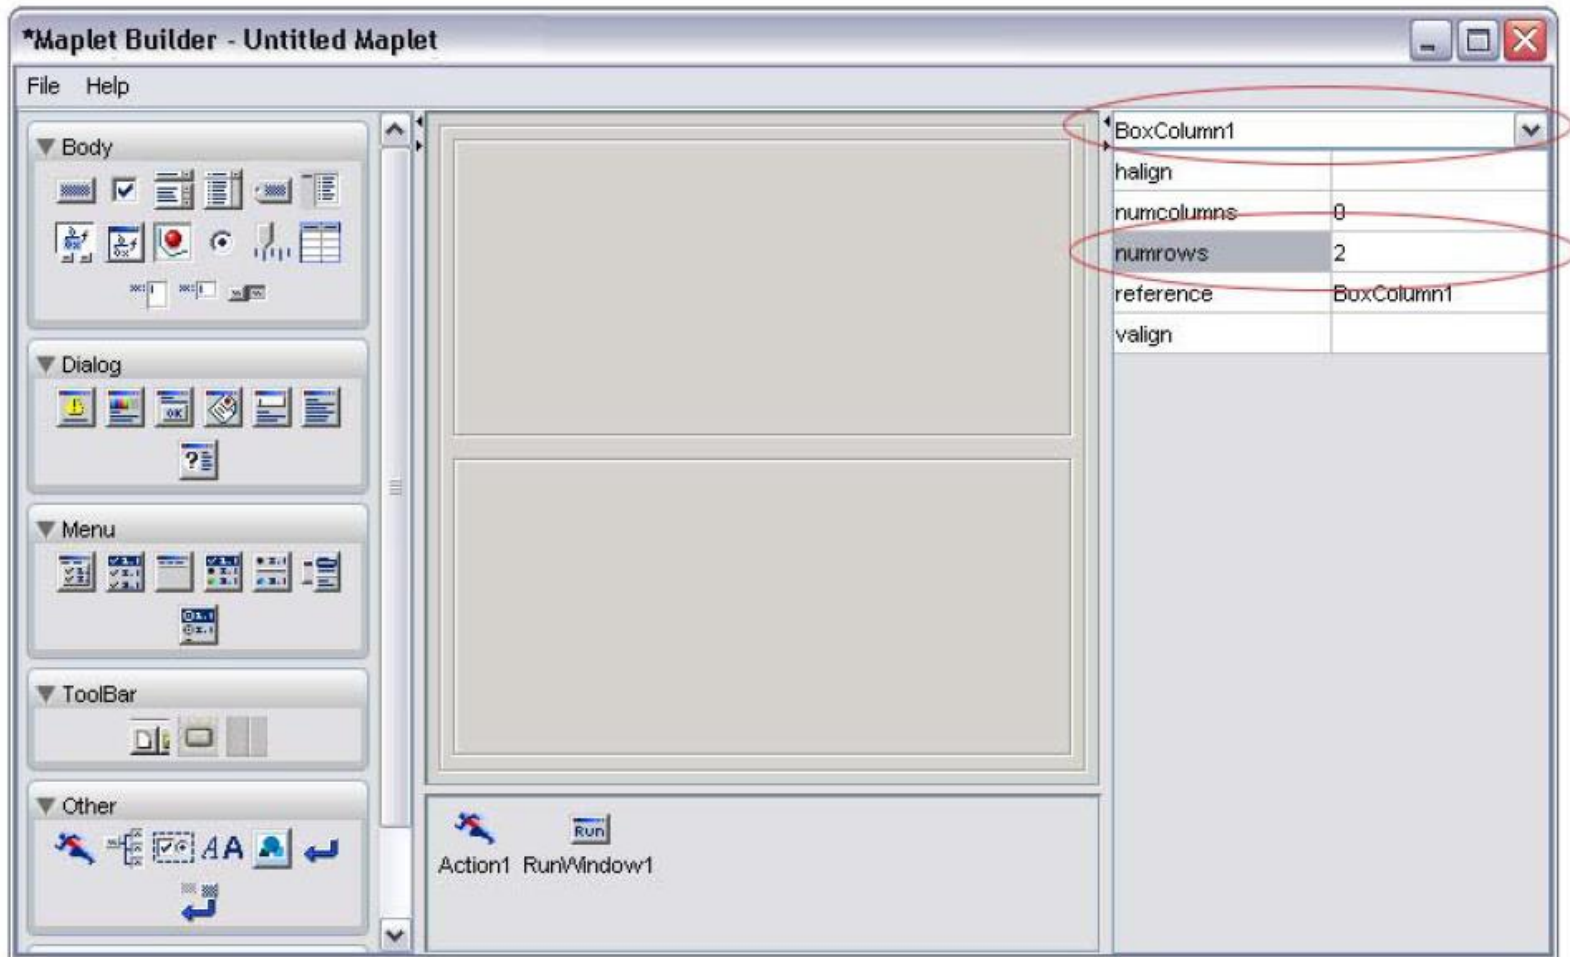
*Maplet Builder - Untitled Maplet

File Help

Body

Dialog

Menu

ToolBar

Other

AA

Action1 RunWindow1

Run

BoxColumn1

| | |
|---|---|
| halign | |
| numcolumns | 0 |
| numrows | 2 |
| reference | BoxColumn1 |
| valign | |